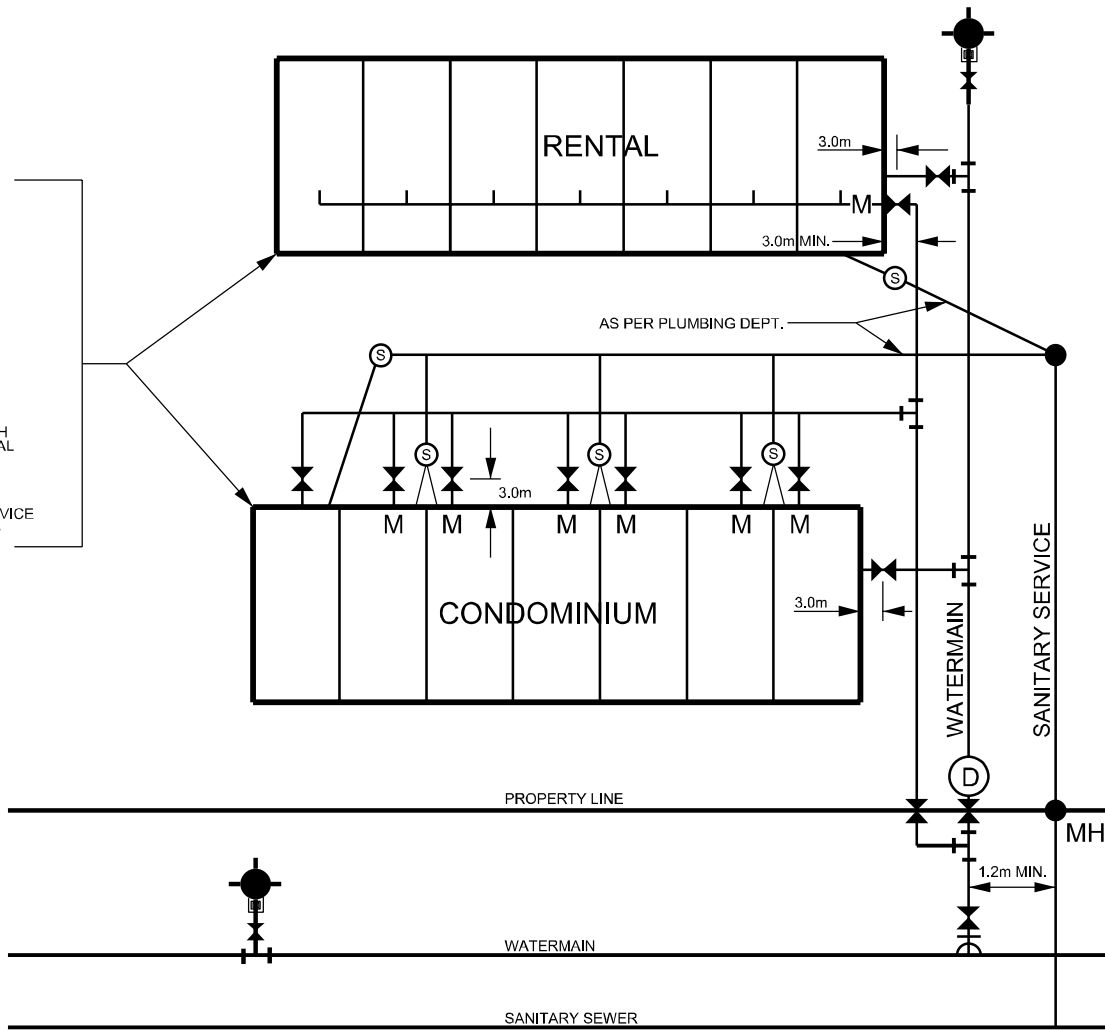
RENTAL

3.0m

M

3.0m MIN.

S

AS PER PLUMBING DEPT.

S

H
AL

VICE

S

S

S

3.0m

M M M M M M

CONDOMINIUM

3.0m

WATERMAIN

SANITARY SERVICE

D

PROPERTY LINE

MH

1.2m MIN.

WATERMAIN

SANITARY SEWER